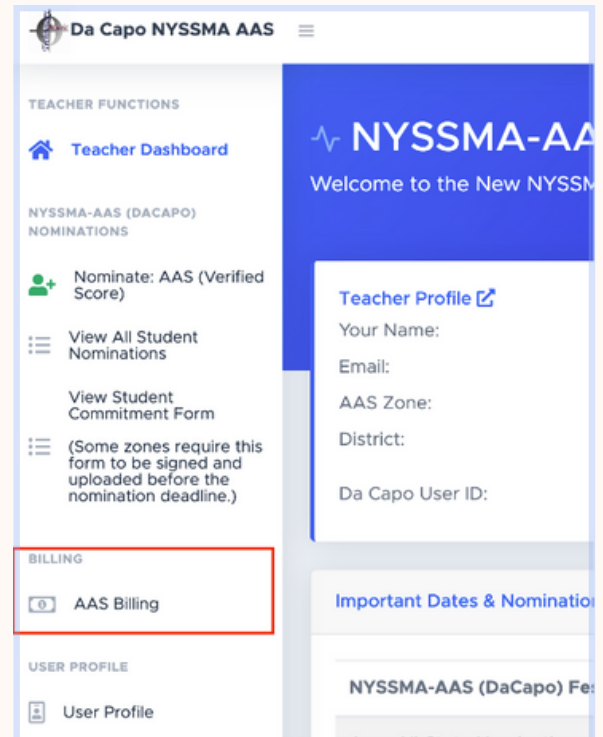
Da Capo NYSSMA AAS

TEACHER FUNCTIONS

Teacher Dashboard

NYSSMA-AAS (DACAPO) NOMINATIONS

Nominate: AAS (Verified Score)

View All Student Nominations

View Student Commitment Form

(Some zones require this form to be signed and uploaded before the nomination deadline.)

BILLING

AAS Billing

USER PROFILE

User Profile

NYSSMA-AA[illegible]

Welcome to the New NYSSM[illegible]

Teacher Profile

Your Name:

Email:

AAS Zone:

District:

Da Capo User ID:

Important Dates & Nominatio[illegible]

NYSSMA-AAS (DaCapo) Fe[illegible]